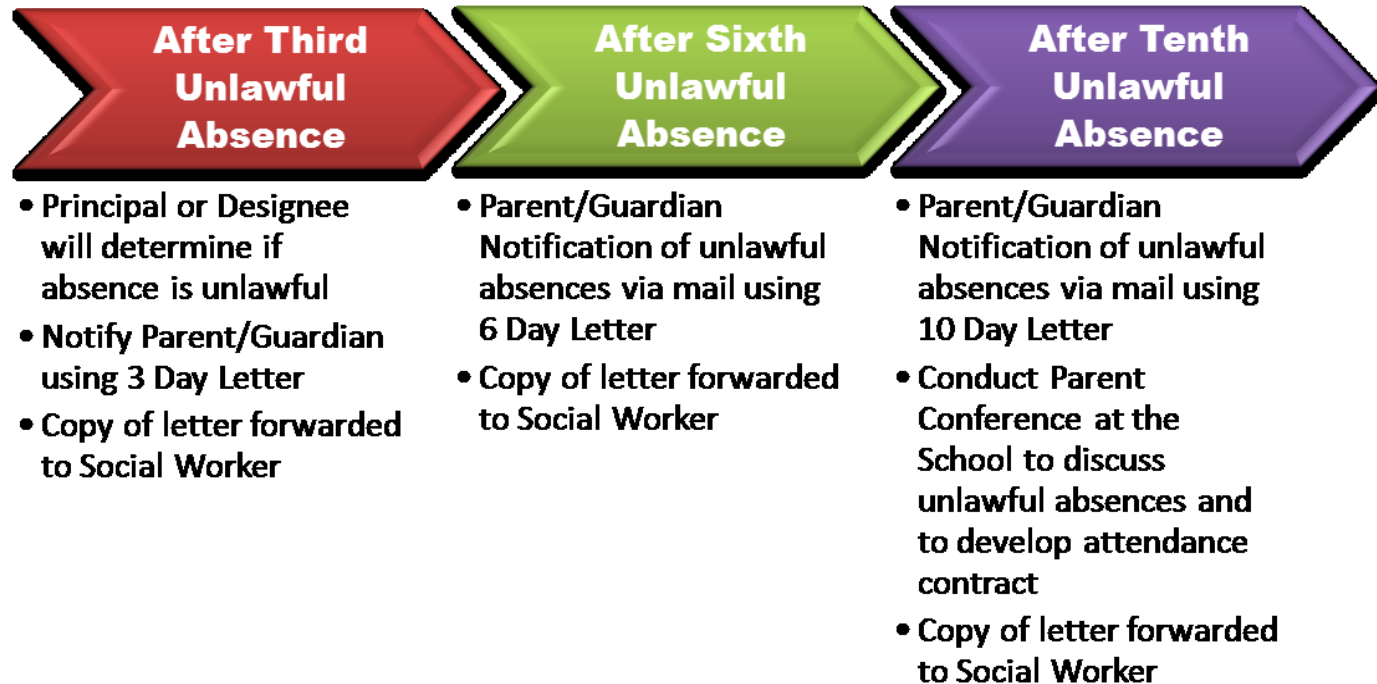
After Third Unlawful Absence

• Principal or Designee will determine if absence is unlawful
• Notify Parent/Guardian using 3 Day Letter
• Copy of letter forwarded to Social Worker

After Sixth Unlawful Absence

• Parent/Guardian Notification of unlawful absences via mail using 6 Day Letter
• Copy of letter forwarded to Social Worker

After Tenth Unlawful Absence

• Parent/Guardian Notification of unlawful absences via mail using 10 Day Letter
• Conduct Parent Conference at the School to discuss unlawful absences and to develop attendance contract
• Copy of letter forwarded to Social Worker